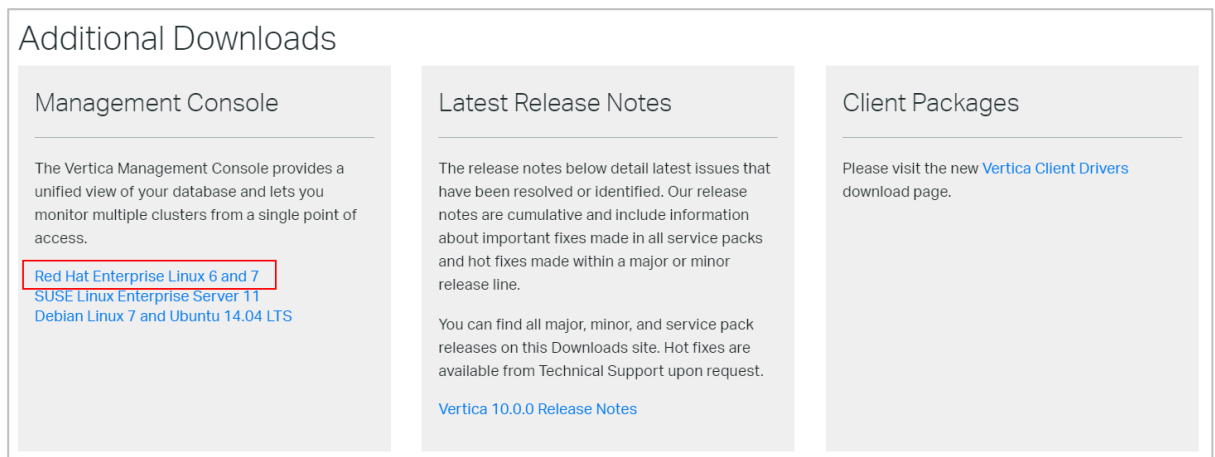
Additional Downloads

Management Console

The Vertica Management Console provides a unified view of your database and lets you monitor multiple clusters from a single point of access.

Red Hat Enterprise Linux 6 and 7
SUSE Linux Enterprise Server 11
Debian Linux 7 and Ubuntu 14.04 LTS

Latest Release Notes

The release notes below detail latest issues that have been resolved or identified. Our release notes are cumulative and include information about important fixes made in all service packs and hot fixes made within a major or minor release line.

You can find all major, minor, and service pack releases on this Downloads site. Hot fixes are available from Technical Support upon request.

Vertica 10.0.0 Release Notes

Client Packages

Please visit the new Vertica Client Drivers download page.